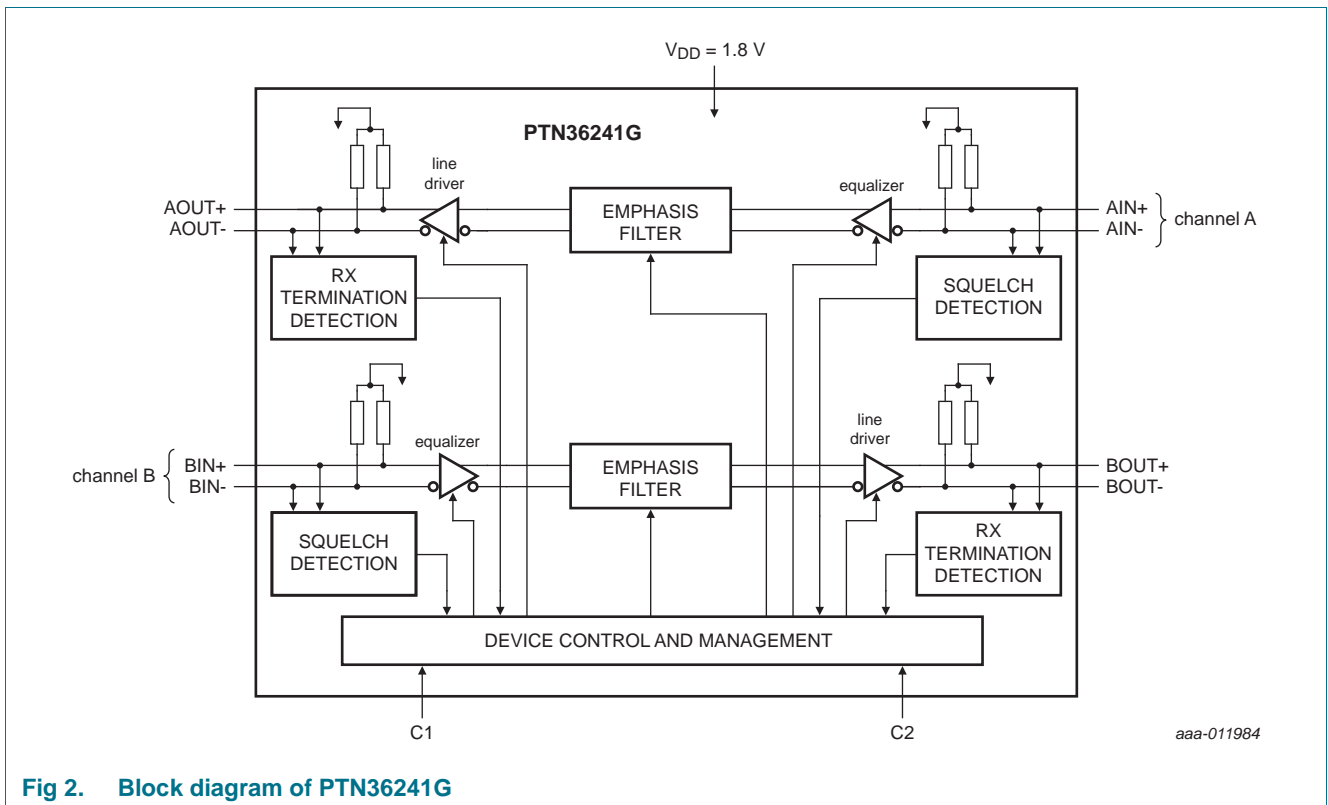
$V_{DD}$ = 1.8 V

PTN36241G

line driver

EMPHASIS FILTER

equalizer

AOUT+
AOUT-

AIN+
AIN-

channel A

RX TERMINATION DETECTION

SQUELCH DETECTION

equalizer

EMPHASIS FILTER

line driver

channel B

BIN+
BIN-

BOUT+
BOUT-

SQUELCH DETECTION

RX TERMINATION DETECTION

DEVICE CONTROL AND MANAGEMENT

C1

C2

aaa-011984

Fig 2. Block diagram of PTN36241G